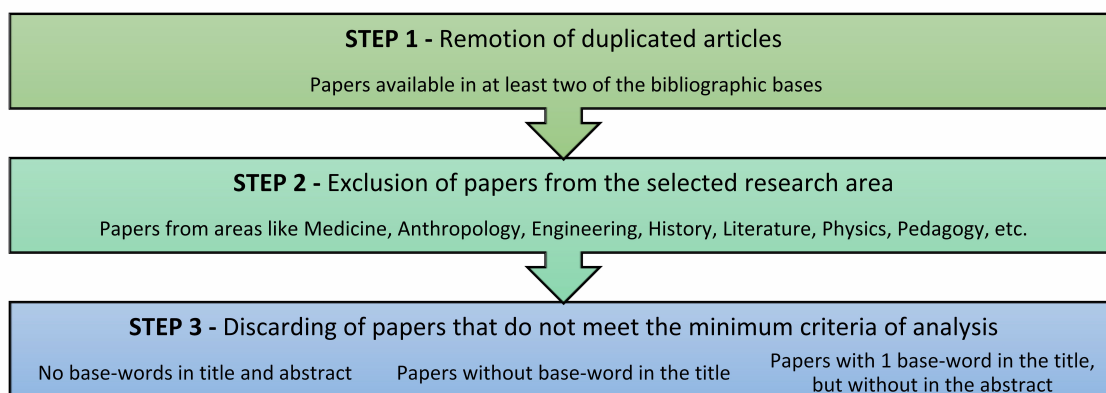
**STEP 1 -** Remotion of duplicated articles

Papers available in at least two of the bibliographic bases

**STEP 2 -** Exclusion of papers from the selected research area

Papers from areas like Medicine, Anthropology, Engineering, History, Literature, Physics, Pedagogy, etc.

**STEP 3 -** Discarding of papers that do not meet the minimum criteria of analysis

No base-words in title and abstract

Papers without base-word in the title

Papers with 1 base-word in the title, but without in the abstract